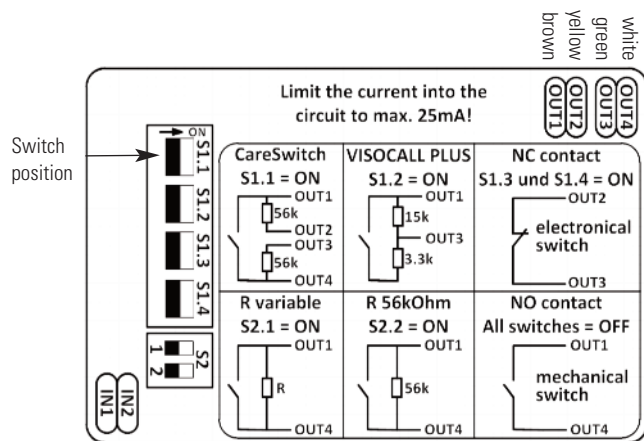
white
green
yellow
brown

Limit the current into the circuit to max. 25mA!

OUT1 OUT2 OUT3 OUT4

Switch position

ON
S1.1
S1.2
S1.3
S1.4

| CareSwitch | VISOCALL PLUS | NC contact |
|---|---|---|
| S1.1 = ON | S1.2 = ON | S1.3 und S1.4 = ON |
| OUT1 56k OUT2 OUT3 56k OUT4 | OUT1 15k OUT3 3.3k | OUT2 electronical switch OUT3 |
| R variable | R 56kOhm | NO contact |
| S2.1 = ON | S2.2 = ON | All switches = OFF |
| OUT1 R OUT4 | OUT1 56k OUT4 | OUT1 mechanical switch OUT4 |

1
2
S2

IN1 IN2